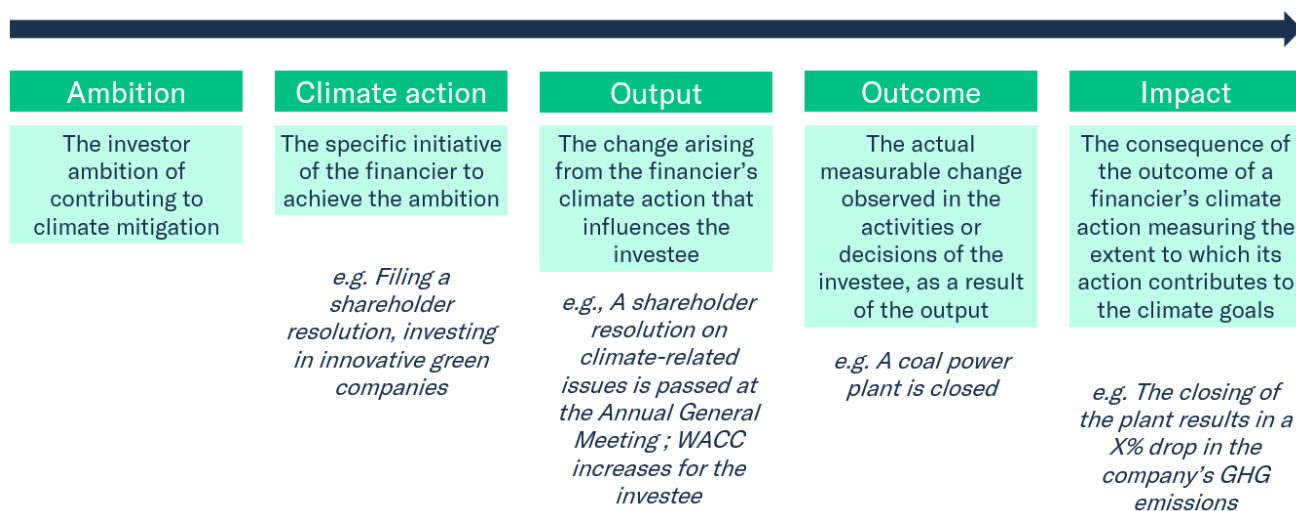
Ambition

The investor ambition of contributing to climate mitigation

Climate action

The specific initiative of the financier to achieve the ambition

e.g. Filing a shareholder resolution, investing in innovative green companies

Output

The change arising from the financier's climate action that influences the investee

e.g., A shareholder resolution on climate-related issues is passed at the Annual General Meeting ; WACC increases for the investee

Outcome

The actual measurable change observed in the activities or decisions of the investee, as a result of the output

e.g. A coal power plant is closed

Impact

The consequence of the outcome of a financier's climate action measuring the extent to which its action contributes to the climate goals

e.g. The closing of the plant results in a X% drop in the company's GHG emissions